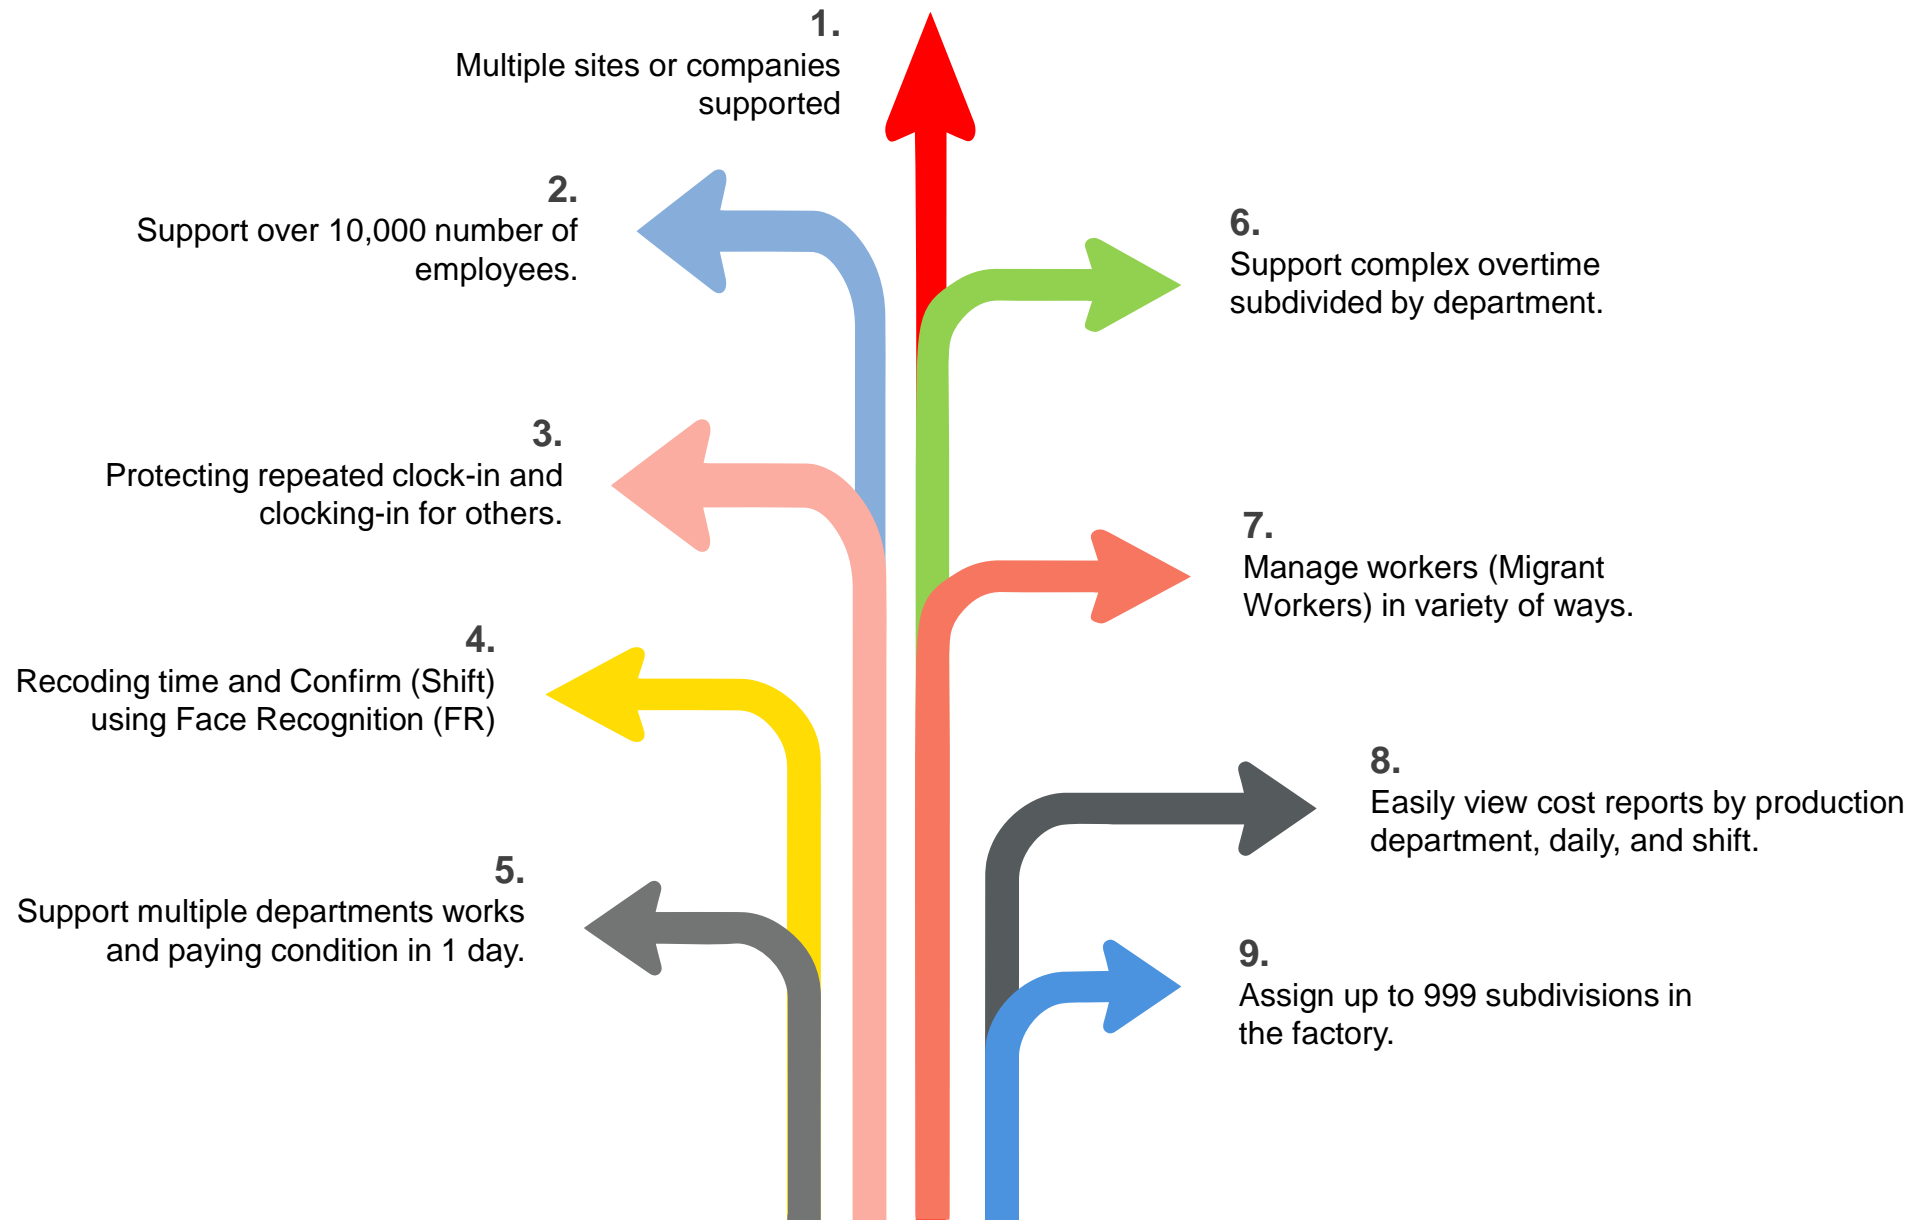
1.
Multiple sites or companies supported

2.
Support over 10,000 number of employees.

6.
Support complex overtime subdivided by department.

3.
Protecting repeated clock-in and clocking-in for others.

7.
Manage workers (Migrant Workers) in variety of ways.

4.
Recoding time and Confirm (Shift) using Face Recognition (FR)

8.
Easily view cost reports by production department, daily, and shift.

5.
Support multiple departments works and paying condition in 1 day.

9.
Assign up to 999 subdivisions in the factory.